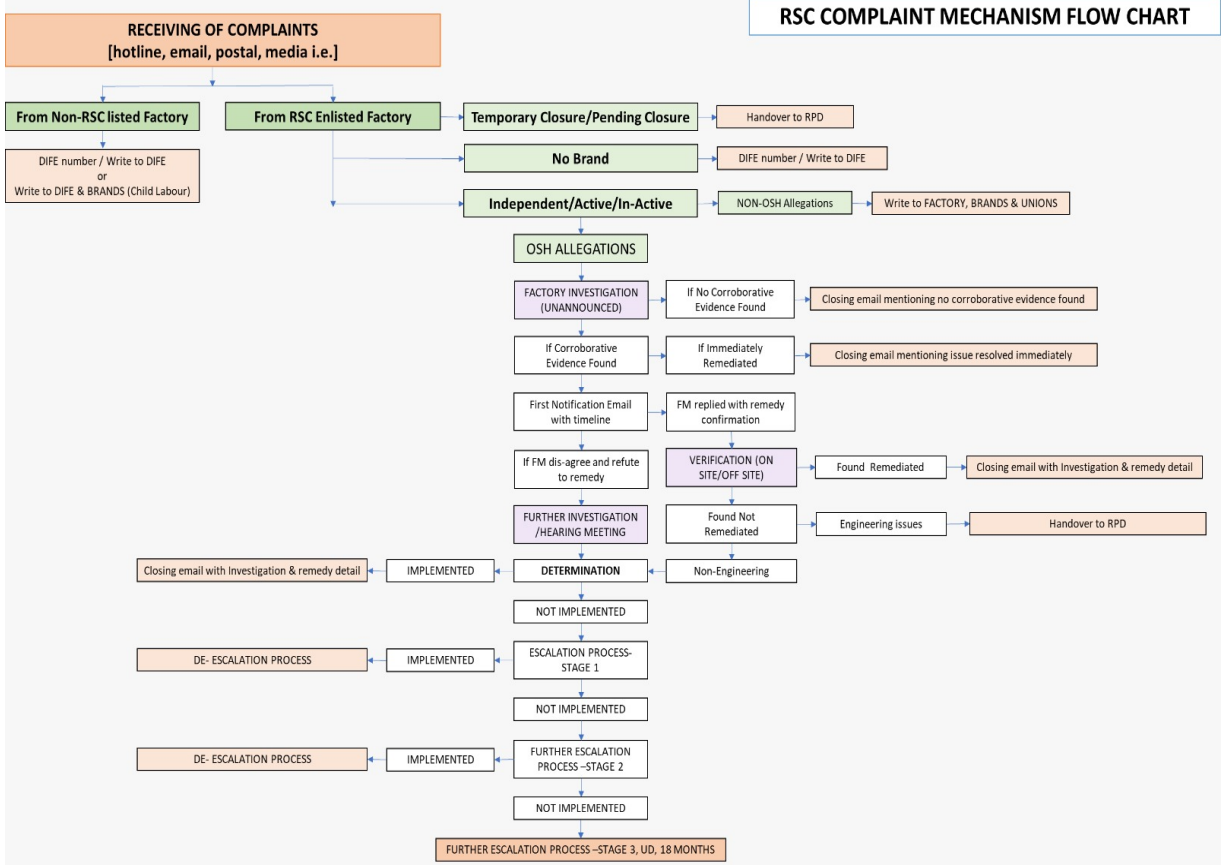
RSC COMPLAINT MECHANISM FLOW CHART

RECEIVING OF COMPLAINTS
[hotline, email, postal, media i.e.]

From Non-RSC listed Factory

DIFE number / Write to DIFE
or
Write to DIFE & BRANDS (Child Labour)

From RSC Enlisted Factory

Temporary Closure/Pending Closure

Handover to RPD

No Brand

DIFE number / Write to DIFE

Independent/Active/In-Active

NON-OSH Allegations

Write to FACTORY, BRANDS & UNIONS

OSH ALLEGATIONS

FACTORY INVESTIGATION (UNANNOUNCED)

If No Corroborative Evidence Found

Closing email mentioning no corroborative evidence found

If Corroborative Evidence Found

If Immediately Remediated

Closing email mentioning issue resolved immediately

First Notification Email with timeline

FM replied with remedy confirmation

If FM dis-agree and refute to remedy

VERIFICATION (ON SITE/OFF SITE)

Found Remediated

Closing email with Investigation & remedy detail

FURTHER INVESTIGATION /HEARING MEETING

Found Not Remediated

Engineering issues

Handover to RPD

Closing email with Investigation & remedy detail

IMPLEMENTED

DETERMINATION

Non-Engineering

NOT IMPLEMENTED

DE- ESCALATION PROCESS

IMPLEMENTED

ESCALATION PROCESS-STAGE 1

NOT IMPLEMENTED

DE- ESCALATION PROCESS

IMPLEMENTED

FURTHER ESCALATION PROCESS –STAGE 2

NOT IMPLEMENTED

FURTHER ESCALATION PROCESS –STAGE 3, UD, 18 MONTHS